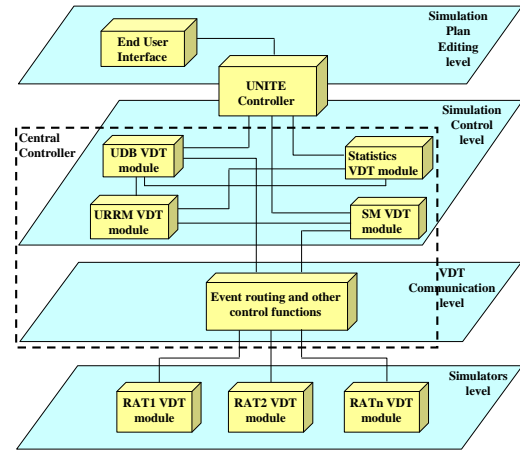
Simulation Plan Editing level

End User Interface

UNITE Controller

Simulation Control level

Central Controller

UDB VDT module

Statistics VDT module

URRM VDT module

SM VDT module

VDT Communication level

Event routing and other control functions

Simulators level

RAT1 VDT module

RAT2 VDT module

RATn VDT module